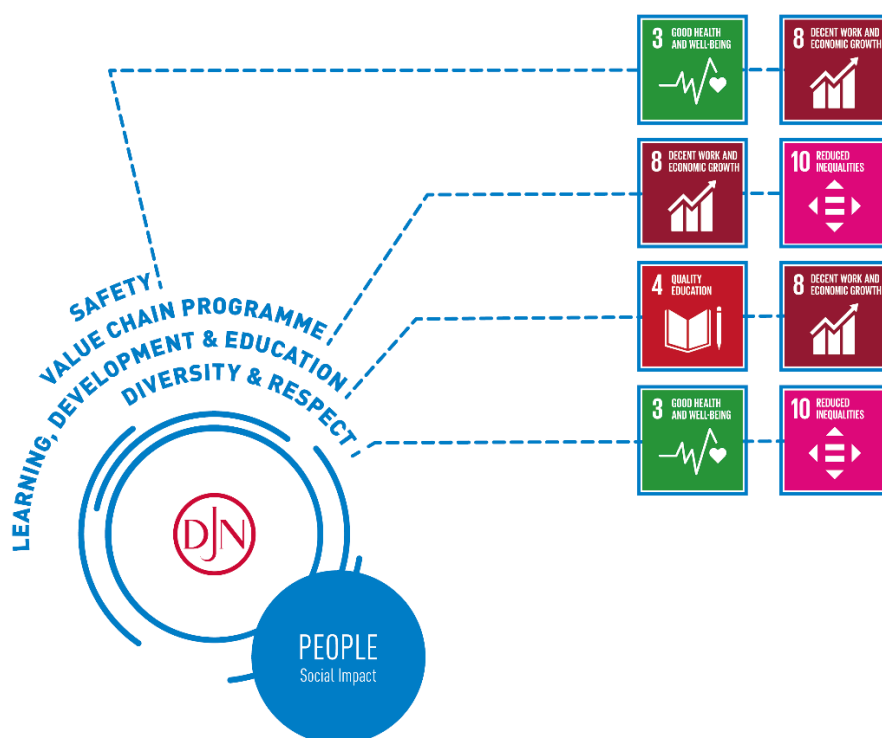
3 GOOD HEALTH AND WELL-BEING

8 DECENT WORK AND ECONOMIC GROWTH

8 DECENT WORK AND ECONOMIC GROWTH

10 REDUCED INEQUALITIES

4 QUALITY EDUCATION

8 DECENT WORK AND ECONOMIC GROWTH

3 GOOD HEALTH AND WELL-BEING

10 REDUCED INEQUALITIES

SAFETY

VALUE CHAIN PROGRAMME

LEARNING, DEVELOPMENT & EDUCATION

DIVERSITY & RESPECT

DJN

PEOPLE

Social Impact